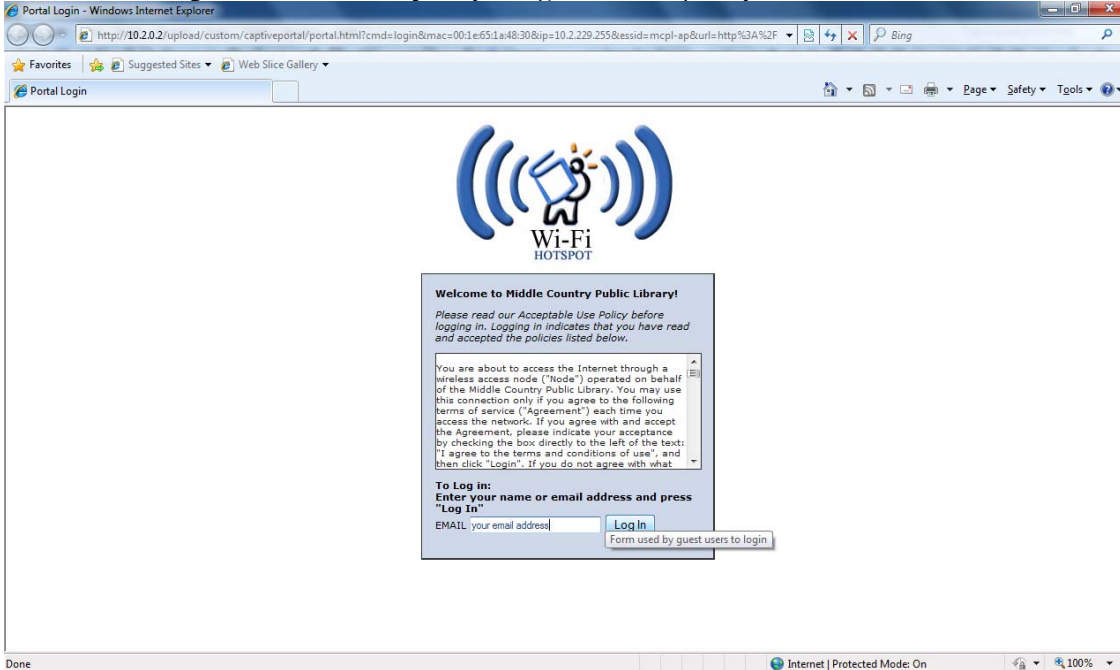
Portal Login - Windows Internet Explorer

http://10.2.0.2/upload/custom/captiveportal/portal.html?cmd=login&mac=00:1e:65:1a:48:30&ip=10.2.229.255&essid=mcpl-ap&url=http%3A%2F

Bing

Favorites | Suggested Sites ▾ | Web Slice Gallery ▾

Portal Login

Page ▾ Safety ▾ Tools ▾

Wi-Fi
HOTSPOT

Welcome to Middle Country Public Library!

Please read our Acceptable Use Policy before logging in. Logging indicates that you have read and accepted the policies listed below.

You are about to access the Internet through a wireless access node ("Node") operated on behalf of the Middle Country Public Library. You may use this connection only if you agree to the following terms of service ("Agreement") each time you access the network. If you agree with and accept the Agreement, please indicate your acceptance by checking the box directly to the left of the text: "I agree to the terms and conditions of use", and then click "Login". If you do not agree with what

To Log in:
Enter your name or email address and press "Log In"

EMAIL your email address Log In

Form used by guest users to login

Done

Internet | Protected Mode: On

100%